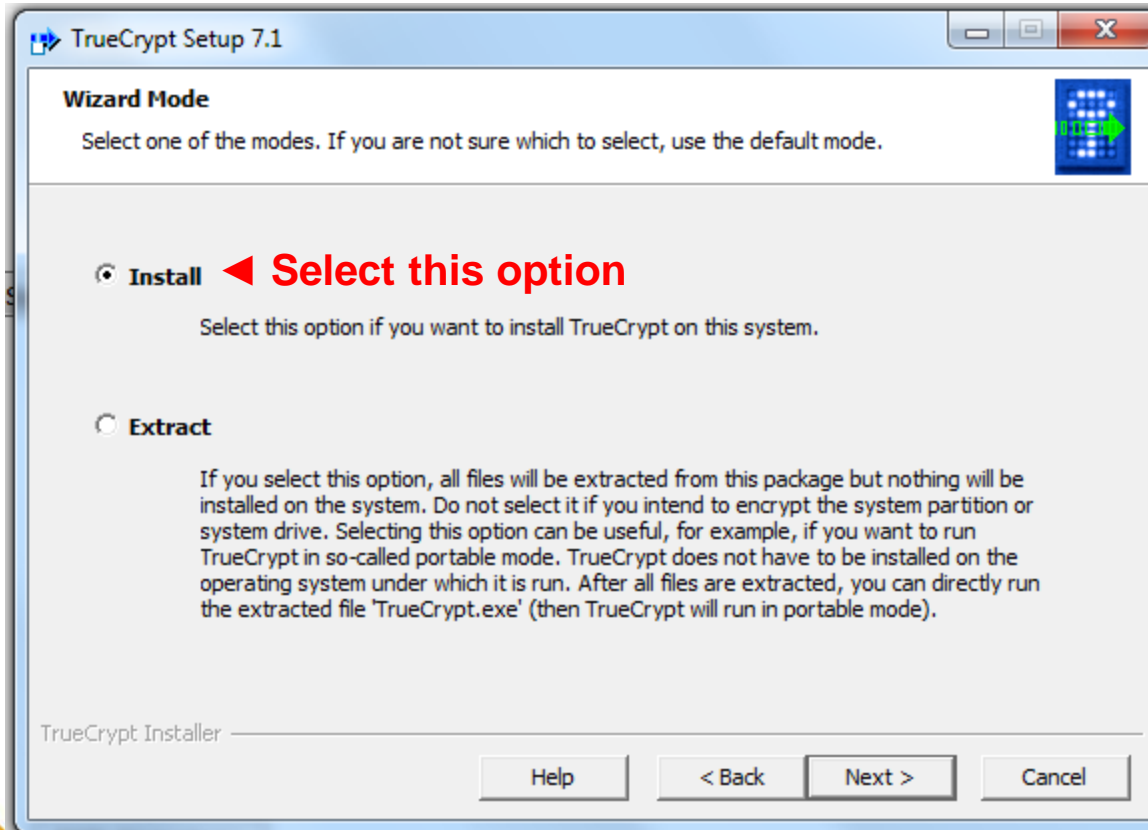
TrueCrypt Setup 7.1

Wizard Mode

Select one of the modes. If you are not sure which to select, use the default mode.

Install ◄ Select this option

Select this option if you want to install TrueCrypt on this system.

Extract

If you select this option, all files will be extracted from this package but nothing will be installed on the system. Do not select it if you intend to encrypt the system partition or system drive. Selecting this option can be useful, for example, if you want to run TrueCrypt in so-called portable mode. TrueCrypt does not have to be installed on the operating system under which it is run. After all files are extracted, you can directly run the extracted file 'TrueCrypt.exe' (then TrueCrypt will run in portable mode).

TrueCrypt Installer

Help
< Back
Next >
Cancel